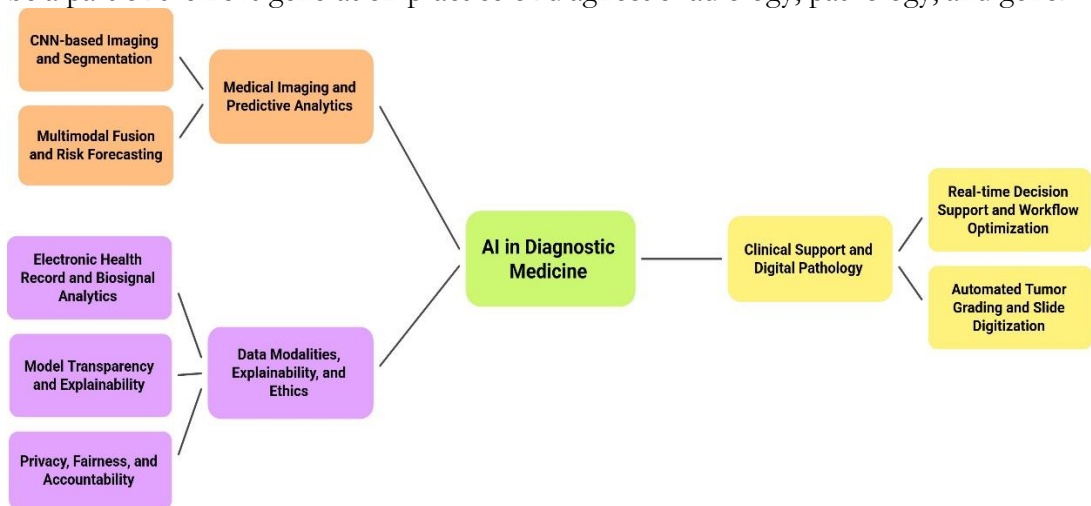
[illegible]

CNN-based Imaging and Segmentation

Multimodal Fusion and Risk Forecasting

Medical Imaging and Predictive Analytics

Electronic Health Record and Biosignal Analytics

Model Transparency and Explainability

Privacy, Fairness, and Accountability

Data Modalities, Explainability, and Ethics

AI in Diagnostic Medicine

Clinical Support and Digital Pathology

Real-time Decision Support and Workflow Optimization

Automated Tumor Grading and Slide Digitization